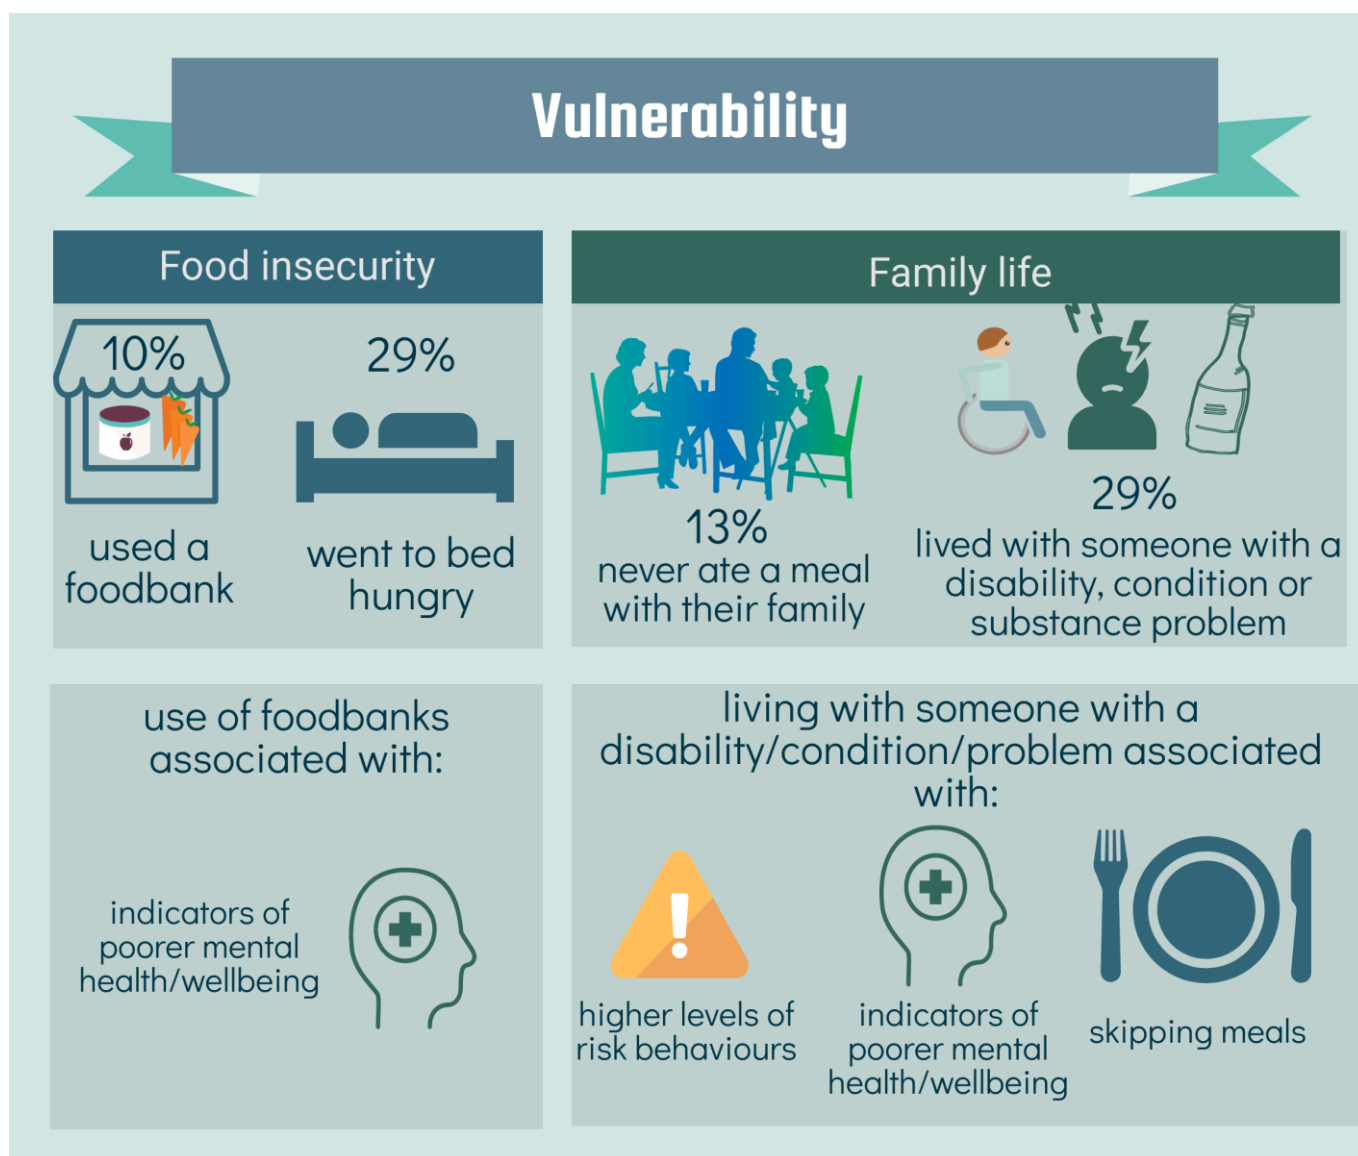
Vulnerability

Food insecurity

10%

used a foodbank

29%

went to bed hungry

Family life

13%

never ate a meal with their family

29%

lived with someone with a disability, condition or substance problem

use of foodbanks associated with:

indicators of poorer mental health/wellbeing

living with someone with a disability/condition/problem associated with:

higher levels of risk behaviours

indicators of poorer mental health/wellbeing

skipping meals